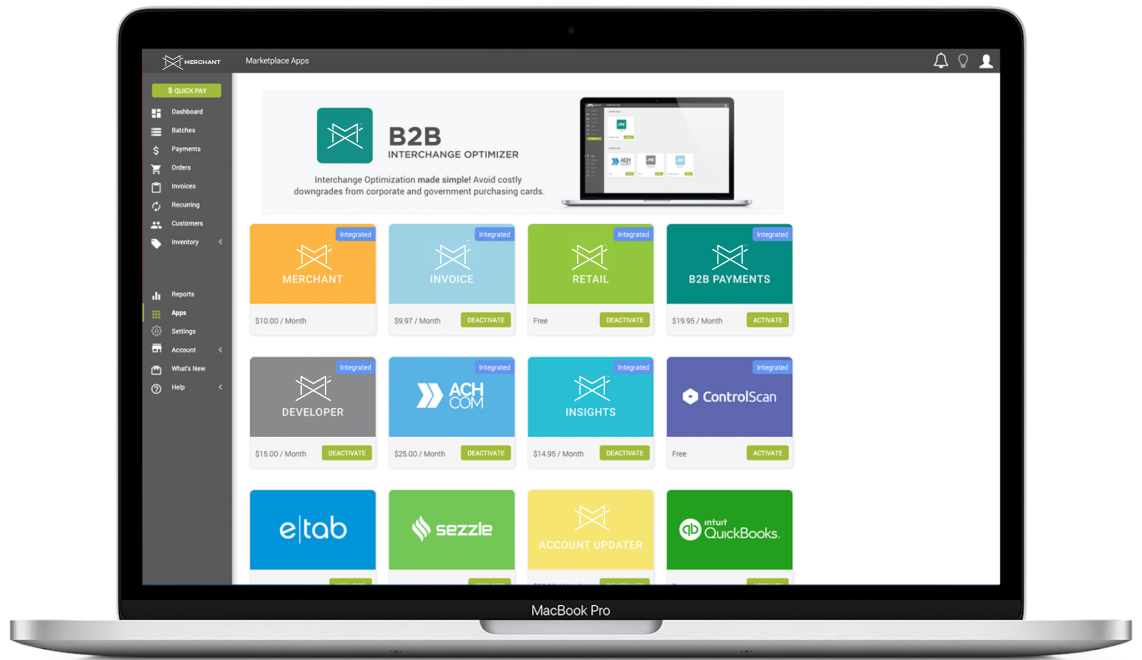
MERCHANT

Marketplace Apps

$ QUICK PAY

Dashboard

Batches

Payments

Orders

Invoices

Recurring

Customers

Inventory

Reports

Apps

Settings

Account

What's New

Help

B2B
INTERCHANGE OPTIMIZER

Interchange Optimization made simple! Avoid costly downgrades from corporate and government purchasing cards.

Integrated
MERCHANT
$10.00 / Month

Integrated
INVOICE
$9.97 / Month
DEACTIVATE

Integrated
RETAIL
Free
DEACTIVATE

Integrated
B2B PAYMENTS
$19.95 / Month
ACTIVATE

Integrated
DEVELOPER
$15.00 / Month
DEACTIVATE

Integrated
ACH COM
$25.00 / Month
DEACTIVATE

Integrated
INSIGHTS
$14.95 / Month
DEACTIVATE

Integrated
ControlScan
Free
ACTIVATE

e|tab

sezzle

ACCOUNT UPDATER

intuit QuickBooks.

MacBook Pro